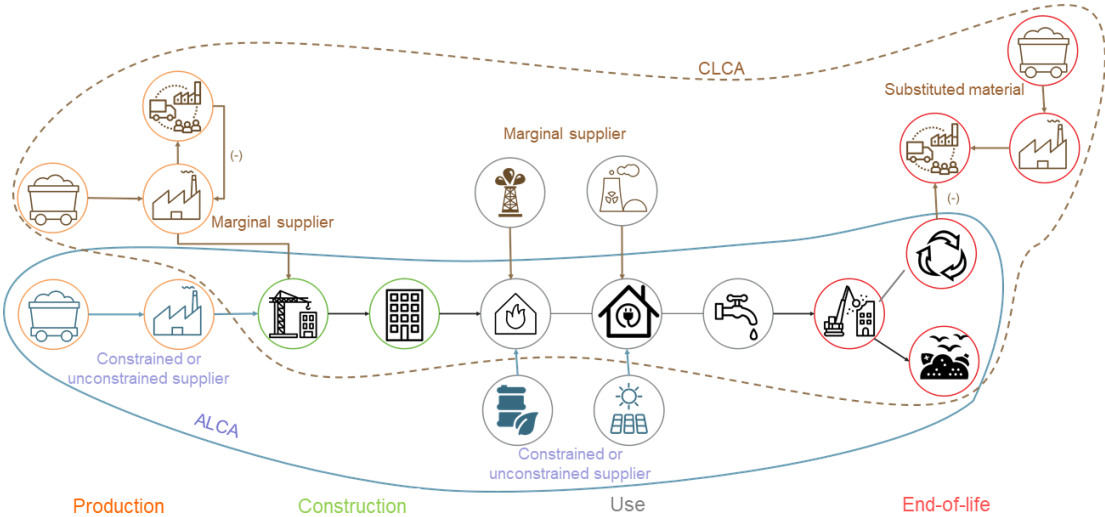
CLCA

Substituted material

(-)

Marginal supplier

Marginal supplier

(-)

Constrained or unconstrained supplier

ALCA

Constrained or unconstrained supplier

Production

Construction

Use

End-of-life